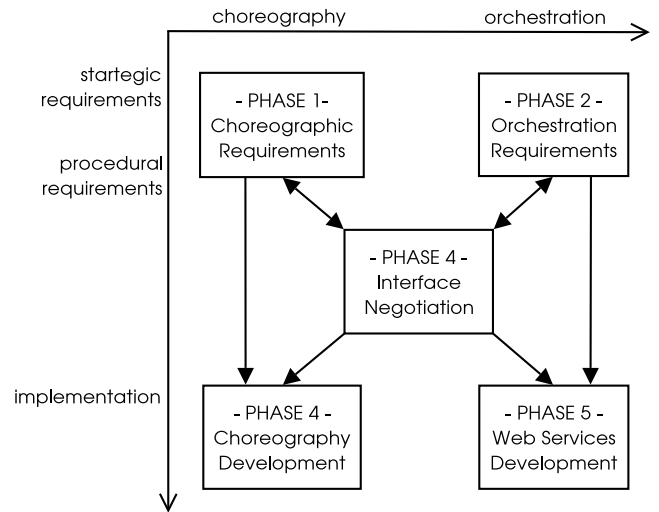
choreography

orchestration

startegic requirements

procedural requirements

implementation

- PHASE 1-
Choreographic Requirements

- PHASE 2 -
Orchestration Requirements

- PHASE 4 -
Interface Negotiation

- PHASE 4 -
Choreography Development

- PHASE 5 -
Web Services Development